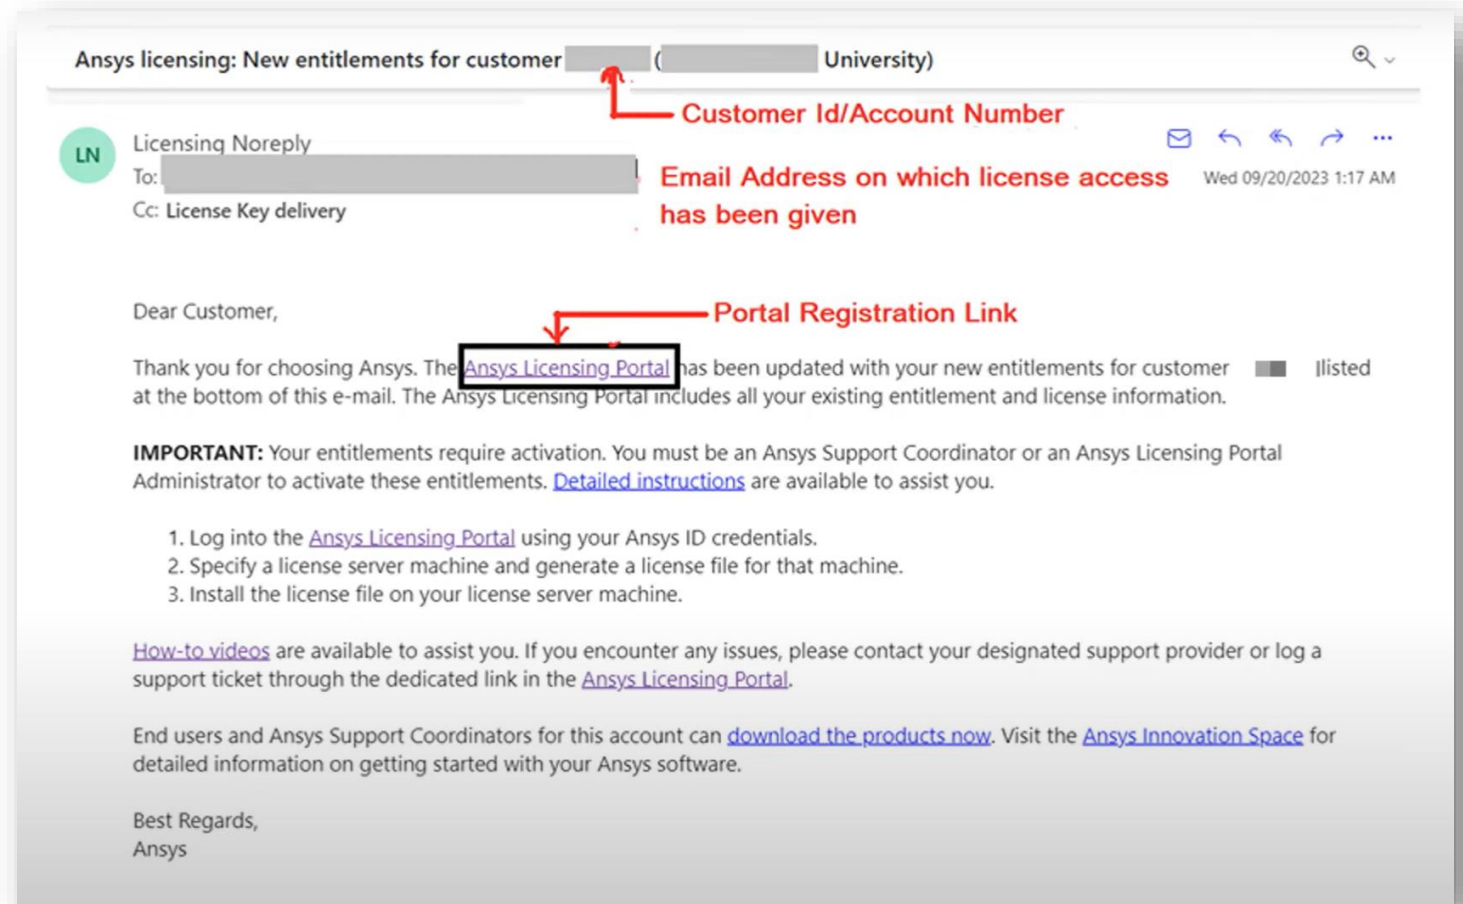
Ansys licensing: New entitlements for customer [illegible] ([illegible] University)

Customer Id/Account Number

LN

Licensing Noreply
To: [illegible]
Cc: License Key delivery

Email Address on which license access has been given

Wed 09/20/2023 1:17 AM

Dear Customer,

Portal Registration Link

Thank you for choosing Ansys. The Ansys Licensing Portal has been updated with your new entitlements for customer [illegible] listed at the bottom of this e-mail. The Ansys Licensing Portal includes all your existing entitlement and license information.

**IMPORTANT:** Your entitlements require activation. You must be an Ansys Support Coordinator or an Ansys Licensing Portal Administrator to activate these entitlements. Detailed instructions are available to assist you.

1. Log into the Ansys Licensing Portal using your Ansys ID credentials.
2. Specify a license server machine and generate a license file for that machine.
3. Install the license file on your license server machine.

How-to videos are available to assist you. If you encounter any issues, please contact your designated support provider or log a support ticket through the dedicated link in the Ansys Licensing Portal.

End users and Ansys Support Coordinators for this account can download the products now. Visit the Ansys Innovation Space for detailed information on getting started with your Ansys software.

Best Regards,
Ansys